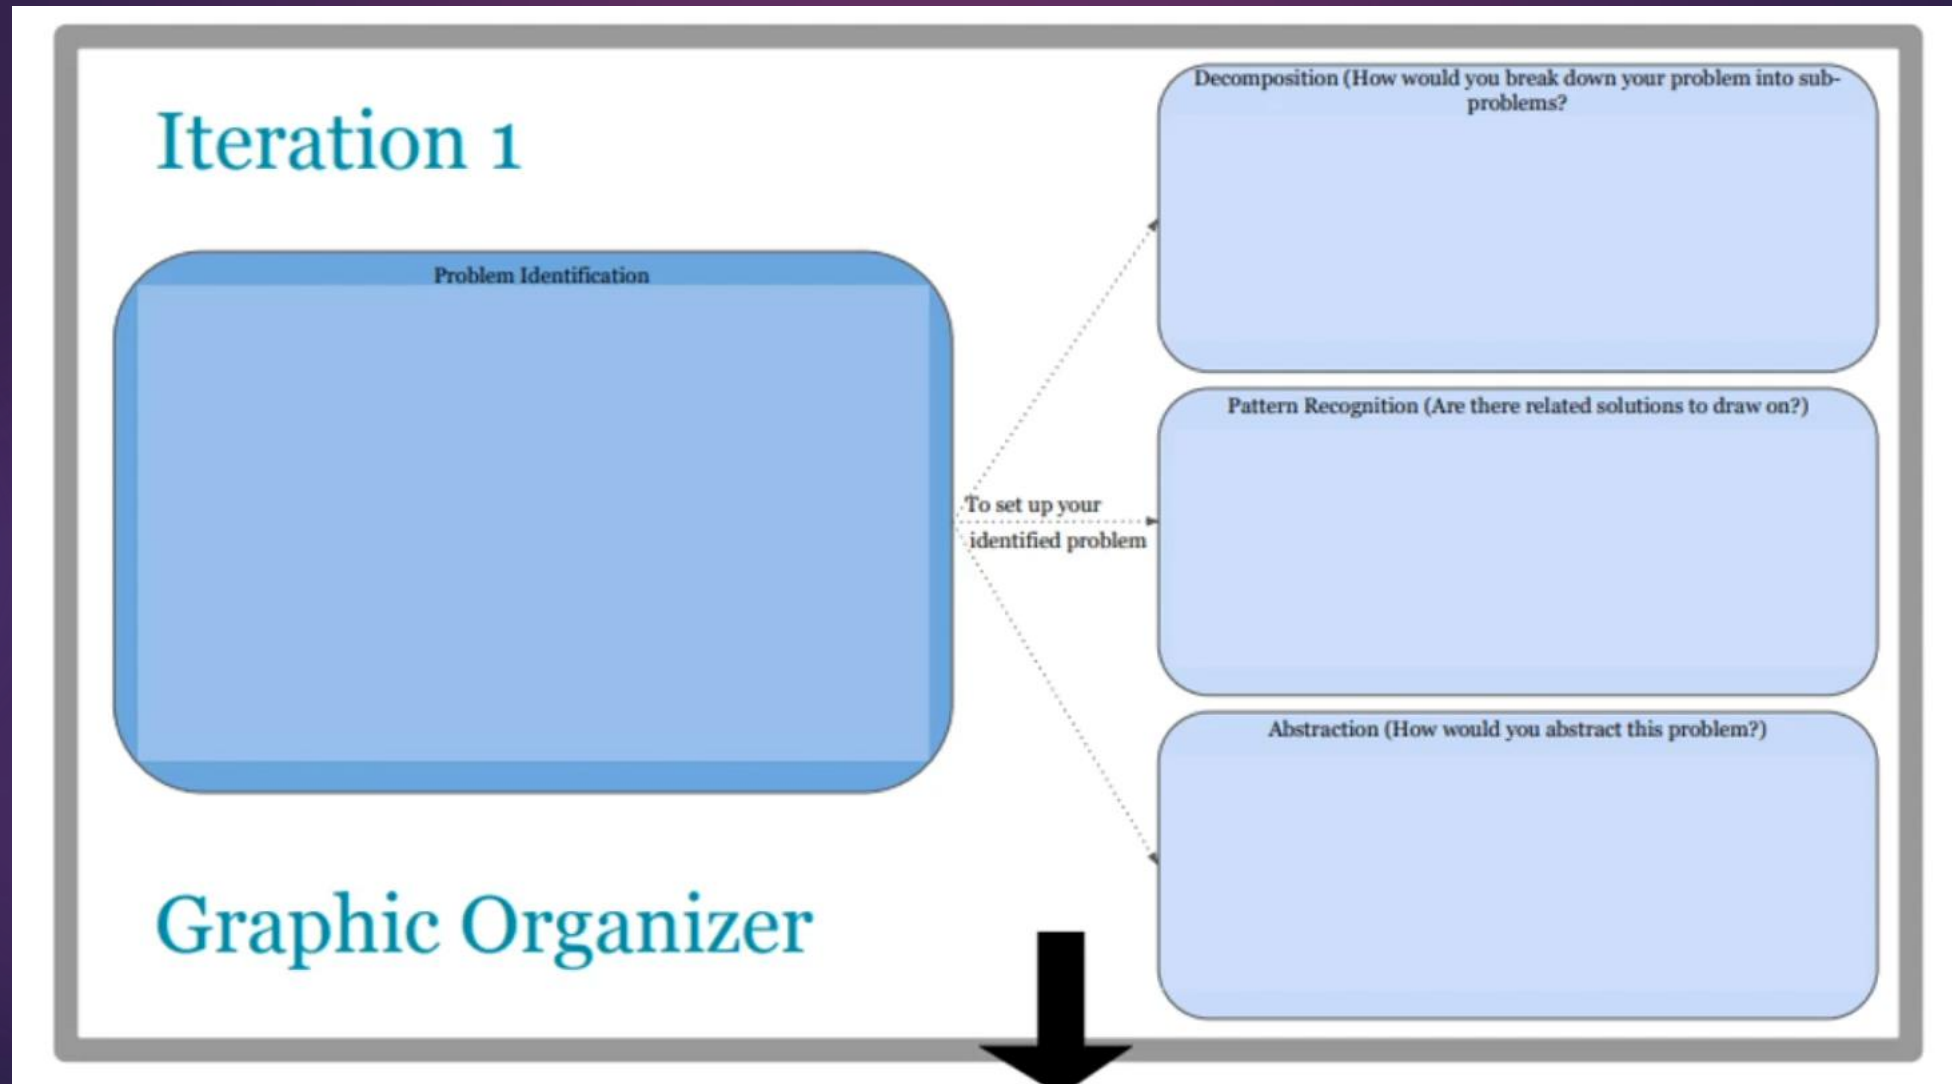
Iteration 1

Problem Identification

To set up your identified problem

Decomposition (How would you break down your problem into sub-problems?

Pattern Recognition (Are there related solutions to draw on?)

Abstraction (How would you abstract this problem?)

Graphic Organizer